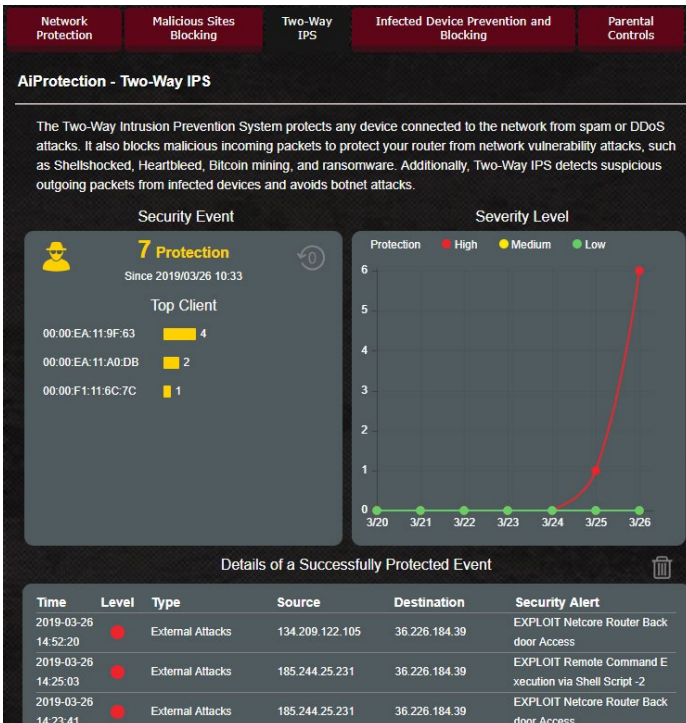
Network Protection | Malicious Sites Blocking | Two-Way IPS | Infected Device Prevention and Blocking | Parental Controls

AiProtection - Two-Way IPS

The Two-Way Intrusion Prevention System protects any device connected to the network from spam or DDoS attacks. It also blocks malicious incoming packets to protect your router from network vulnerability attacks, such as Shellshocked, Heartbleed, Bitcoin mining, and ransomware. Additionally, Two-Way IPS detects suspicious outgoing packets from infected devices and avoids botnet attacks.

Security Event

7 Protection

Since 2019/03/26 10:33

Top Client

00:00:EA:11:9F:63 4

00:00:EA:11:A0:DB 2

00:00:F1:11:6C:7C 1

Severity Level

Protection High Medium Low

6
5
4
3
2
1
0

3/20 3/21 3/22 3/23 3/24 3/25 3/26

Details of a Successfully Protected Event

| Time | Level | Type | Source | Destination | Security Alert |
|---|---|---|---|---|---|
| 2019-03-26 14:52:20 | | External Attacks | 134.209.122.105 | 36.226.184.39 | EXPLOIT Netcore Router Back door Access |
| 2019-03-26 14:25:03 | | External Attacks | 185.244.25.231 | 36.226.184.39 | EXPLOIT Remote Command Execution via Shell Script -2 |
| 2019-03-26 14:23:41 | | External Attacks | 185.244.25.231 | 36.226.184.39 | EXPLOIT Netcore Router Back door Access |